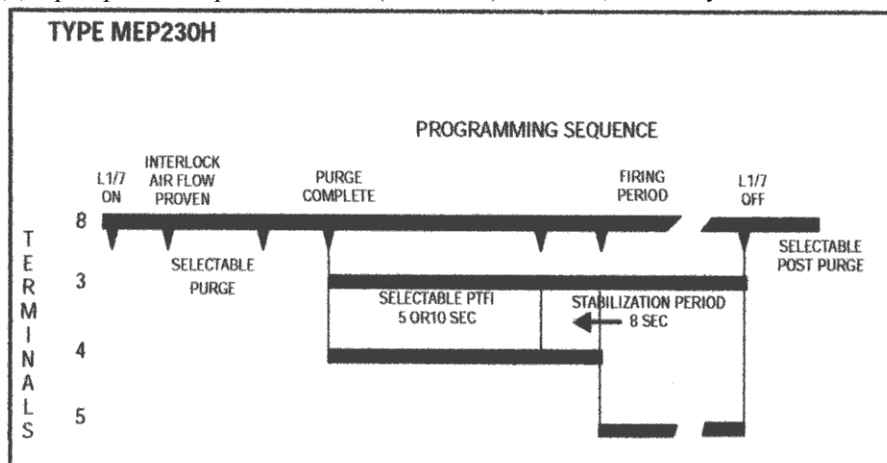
TYPE MEP230H

PROGRAMMING SEQUENCE

L1/7 ON

INTERLOCK AIR FLOW PROVEN

PURGE COMPLETE

FIRING PERIOD

L1/7 OFF

8

SELECTABLE PURGE

SELECTABLE POST PURGE

T E R M I N A L S

3

SELECTABLE PTFI 5 OR10 SEC

STABILIZATION PERIOD 8 SEC

4

5